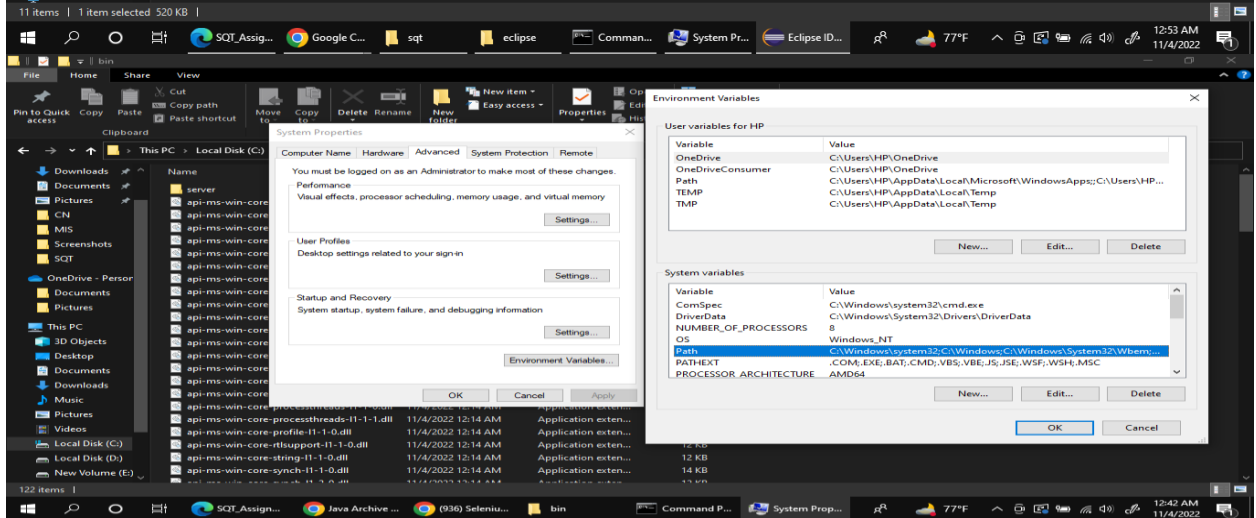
11 items | 1 item selected 520 KB |

SQT_Assig... Google C... sqt eclipse Comman... System Pr... Eclipse ID... 77°F 12:53 AM 11/4/2022

bin

File Home Share View

Pin to Quick access Copy Paste Cut Copy path Paste shortcut Move to Copy to Delete Rename New folder New item Easy access Properties

Clipboard

This PC > Local Disk (C:)

Downloads
Documents
Pictures
CN
MIS
Screenshots
SQT
OneDrive - Persor
Documents
Pictures
This PC
3D Objects
Desktop
Documents
Downloads
Music
Pictures
Videos
Local Disk (C:)
Local Disk (D:)
New Volume (E:)

Name
server
api-ms-win-core
api-ms-win-core
api-ms-win-core
api-ms-win-core
api-ms-win-core
api-ms-win-core
api-ms-win-core
api-ms-win-core
api-ms-win-core
api-ms-win-core
api-ms-win-core
api-ms-win-core
api-ms-win-core
api-ms-win-core
api-ms-win-core
api-ms-win-core
api-ms-win-core-processthreads-l1-1-1.dll 11/4/2022 12:14 AM Application exten...
api-ms-win-core-profile-l1-1-0.dll 11/4/2022 12:14 AM Application exten...
api-ms-win-core-rtlsupport-l1-1-0.dll 11/4/2022 12:14 AM Application exten... 12 KB
api-ms-win-core-string-l1-1-0.dll 11/4/2022 12:14 AM Application exten... 12 KB
api-ms-win-core-synch-l1-1-0.dll 11/4/2022 12:14 AM Application exten... 14 KB

122 items |

System Properties

Computer Name Hardware Advanced System Protection Remote

You must be logged on as an Administrator to make most of these changes.

Performance
Visual effects, processor scheduling, memory usage, and virtual memory
Settings...

User Profiles
Desktop settings related to your sign-in
Settings...

Startup and Recovery
System startup, system failure, and debugging information
Settings...

Environment Variables...

OK Cancel Apply

Environment Variables

User variables for HP

| Variable | Value |
|---|---|
| OneDrive | C:\Users\HP\OneDrive |
| OneDriveConsumer | C:\Users\HP\OneDrive |
| Path | C:\Users\HP\AppData\Local\Microsoft\WindowsApps;;C:\Users\HP... |
| TEMP | C:\Users\HP\AppData\Local\Temp |
| TMP | C:\Users\HP\AppData\Local\Temp |

New... Edit... Delete

System variables

| Variable | Value |
|---|---|
| ComSpec | C:\Windows\system32\cmd.exe |
| DriverData | C:\Windows\System32\Drivers\DriverData |
| NUMBER_OF_PROCESSORS | 8 |
| OS | Windows_NT |
| Path | C:\Windows\system32;C:\Windows;C:\Windows\System32\Wbem;... |
| PATHEXT | .COM;.EXE;.BAT;.CMD;.VBS;.VBE;.JS;.JSE;.WSF;.WSH;.MSC |
| PROCESSOR_ARCHITECTURE | AMD64 |

New... Edit... Delete

OK Cancel

SQT_Assign... Java Archive ... (936) Seleniu... bin Command P... System Prop... 77°F 12:42 AM 11/4/2022